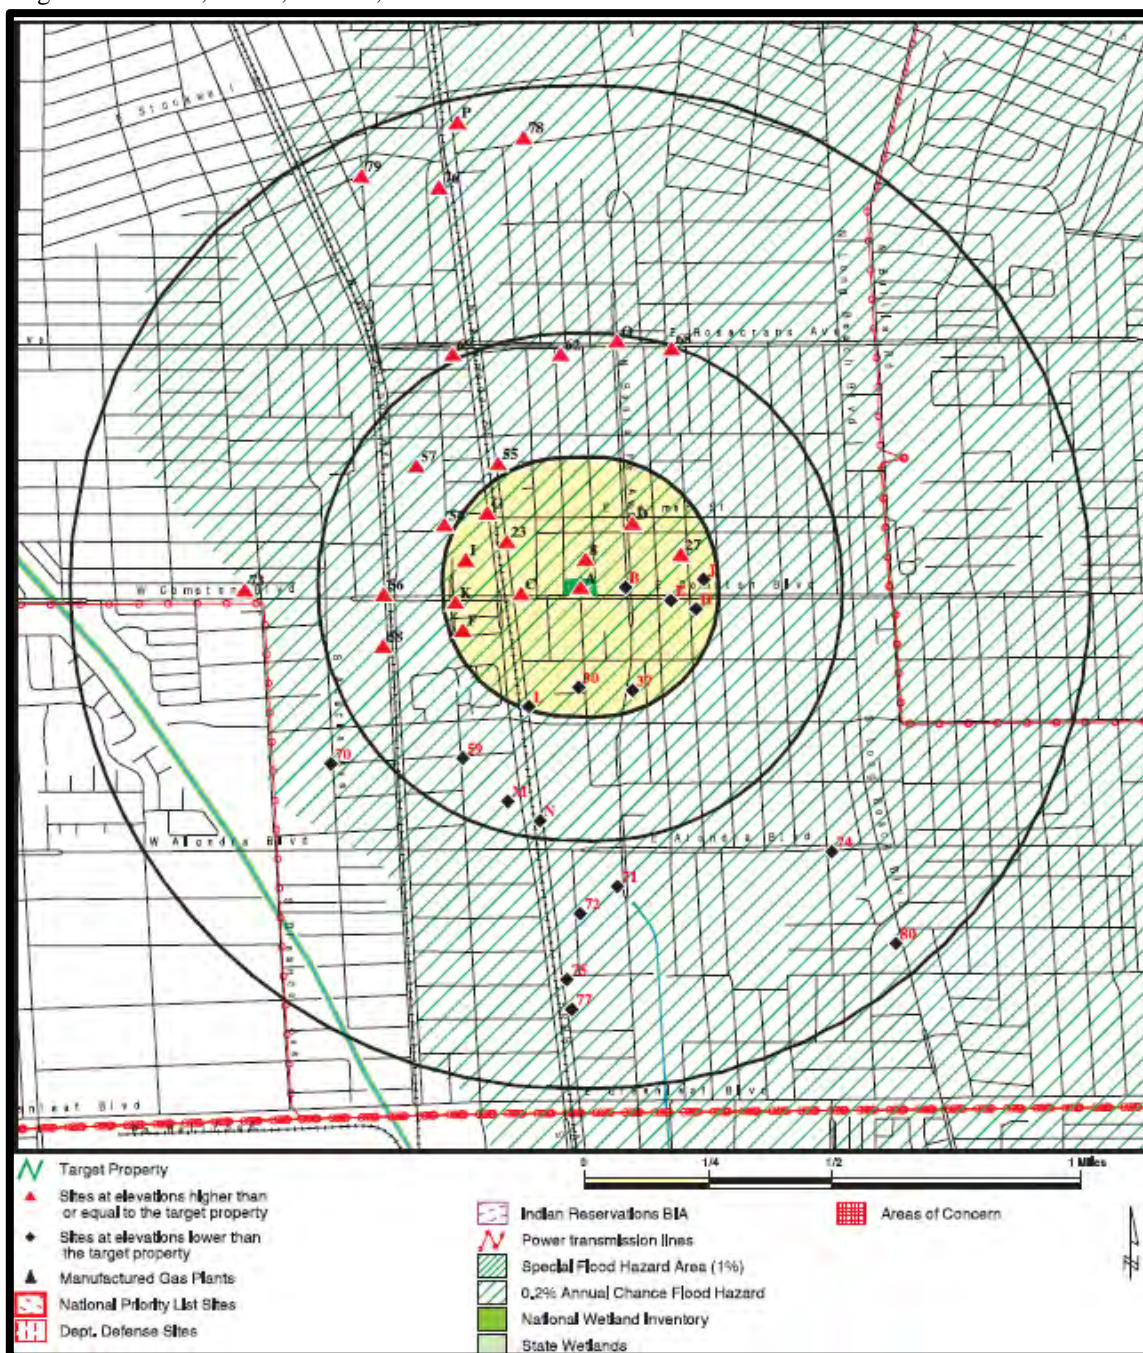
Stockwell

P

78

79

E Rosecrans Ave

57

55

23

27

W Compton Blvd

73

56

58

70

59

W Alondra Blvd

74

71

72

80

77

nleaf Blvd

Target Property

Sites at elevations higher than or equal to the target property

Sites at elevations lower than the target property

Manufactured Gas Plants

National Priority List Sites

Dept. Defense Sites

0

1/4

1/2

1 Miles

Indian Reservations BIA

Power transmission lines

Special Flood Hazard Area (1%)

0.2% Annual Chance Flood Hazard

National Wetland Inventory

State Wetlands

Areas of Concern